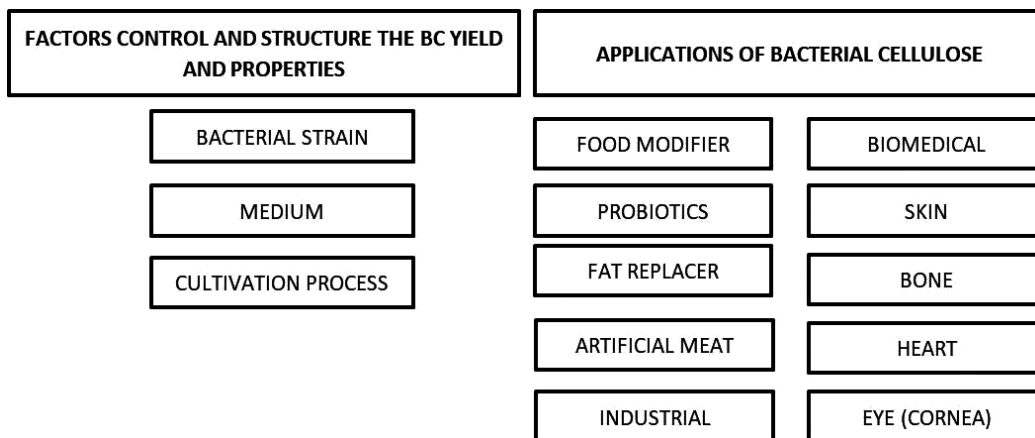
FACTORS CONTROL AND STRUCTURE THE BC YIELD AND PROPERTIES

BACTERIAL STRAIN

MEDIUM

CULTIVATION PROCESS

APPLICATIONS OF BACTERIAL CELLULOSE

FOOD MODIFIER

PROBIOTICS

FAT REPLACER

ARTIFICIAL MEAT

INDUSTRIAL

BIOMEDICAL

SKIN

BONE

HEART

EYE (CORNEA)